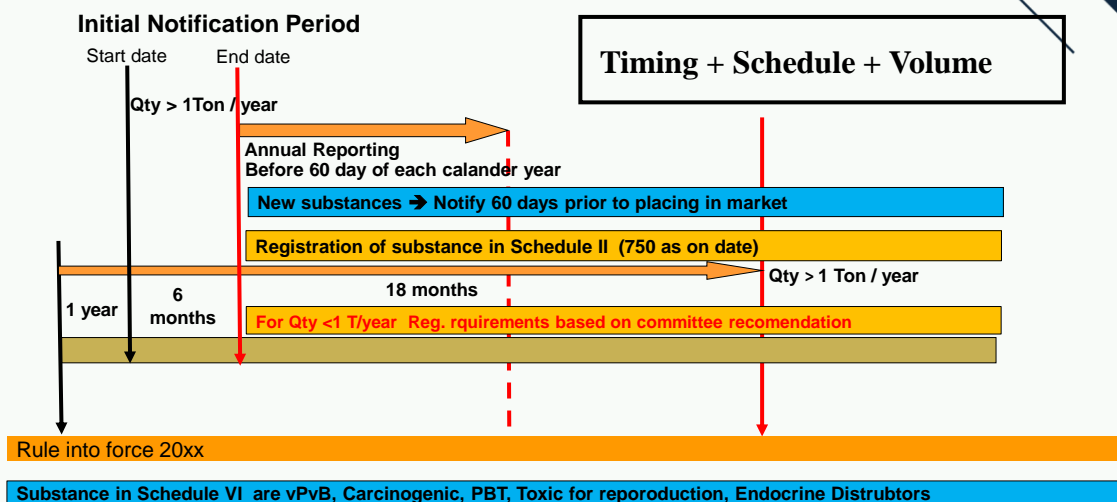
Initial Notification Period

Start date

End date

Timing + Schedule + Volume

Qty > 1Ton / year

Annual Reporting
Before 60 day of each calander year

New substances ➔ Notify 60 days prior to placing in market

Registration of substance in Schedule II (750 as on date)

Qty > 1 Ton / year

1 year

6 months

18 months

For Qty <1 T/year Reg. rquirements based on committee recomendation

Rule into force 20xx

Substance in Schedule VI are vPvB, Carcinogenic, PBT, Toxic for reporoduction, Endocrine Distrubtors